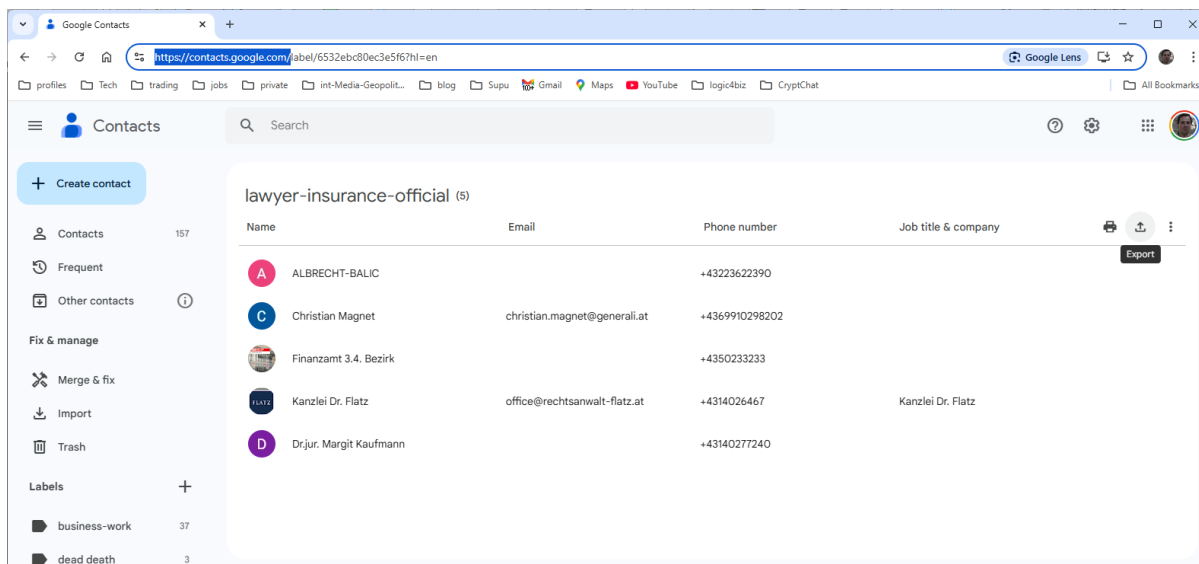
Google Contacts

https://contacts.google.com/label/6532ebc80ec3e5f6?hl=en

Google Lens

profiles Tech trading jobs private int-Media-Geopolit... blog Supu Gmail Maps YouTube logic4biz CryptChat All Bookmarks

Contacts

Search

Create contact

Contacts 157

Frequent

Other contacts

Fix & manage

Merge & fix

Import

Trash

Labels

business-work 37

dead death 3

lawyer-insurance-official (5)

| Name | Email | Phone number | Job title & company |
|---|---|---|---|
| ALBRECHT-BALIC | | +43223622390 | |
| Christian Magnet | christian.magnet@generali.at | +4369910298202 | |
| Finanzamt 3.4. Bezirk | | +4350233233 | |
| Kanzlei Dr. Flatz | office@rechtsanwalt-flatz.at | +4314026467 | Kanzlei Dr. Flatz |
| Dr.jur. Margit Kaufmann | | +43140277240 | |

Export

A
C
FLATZ
D